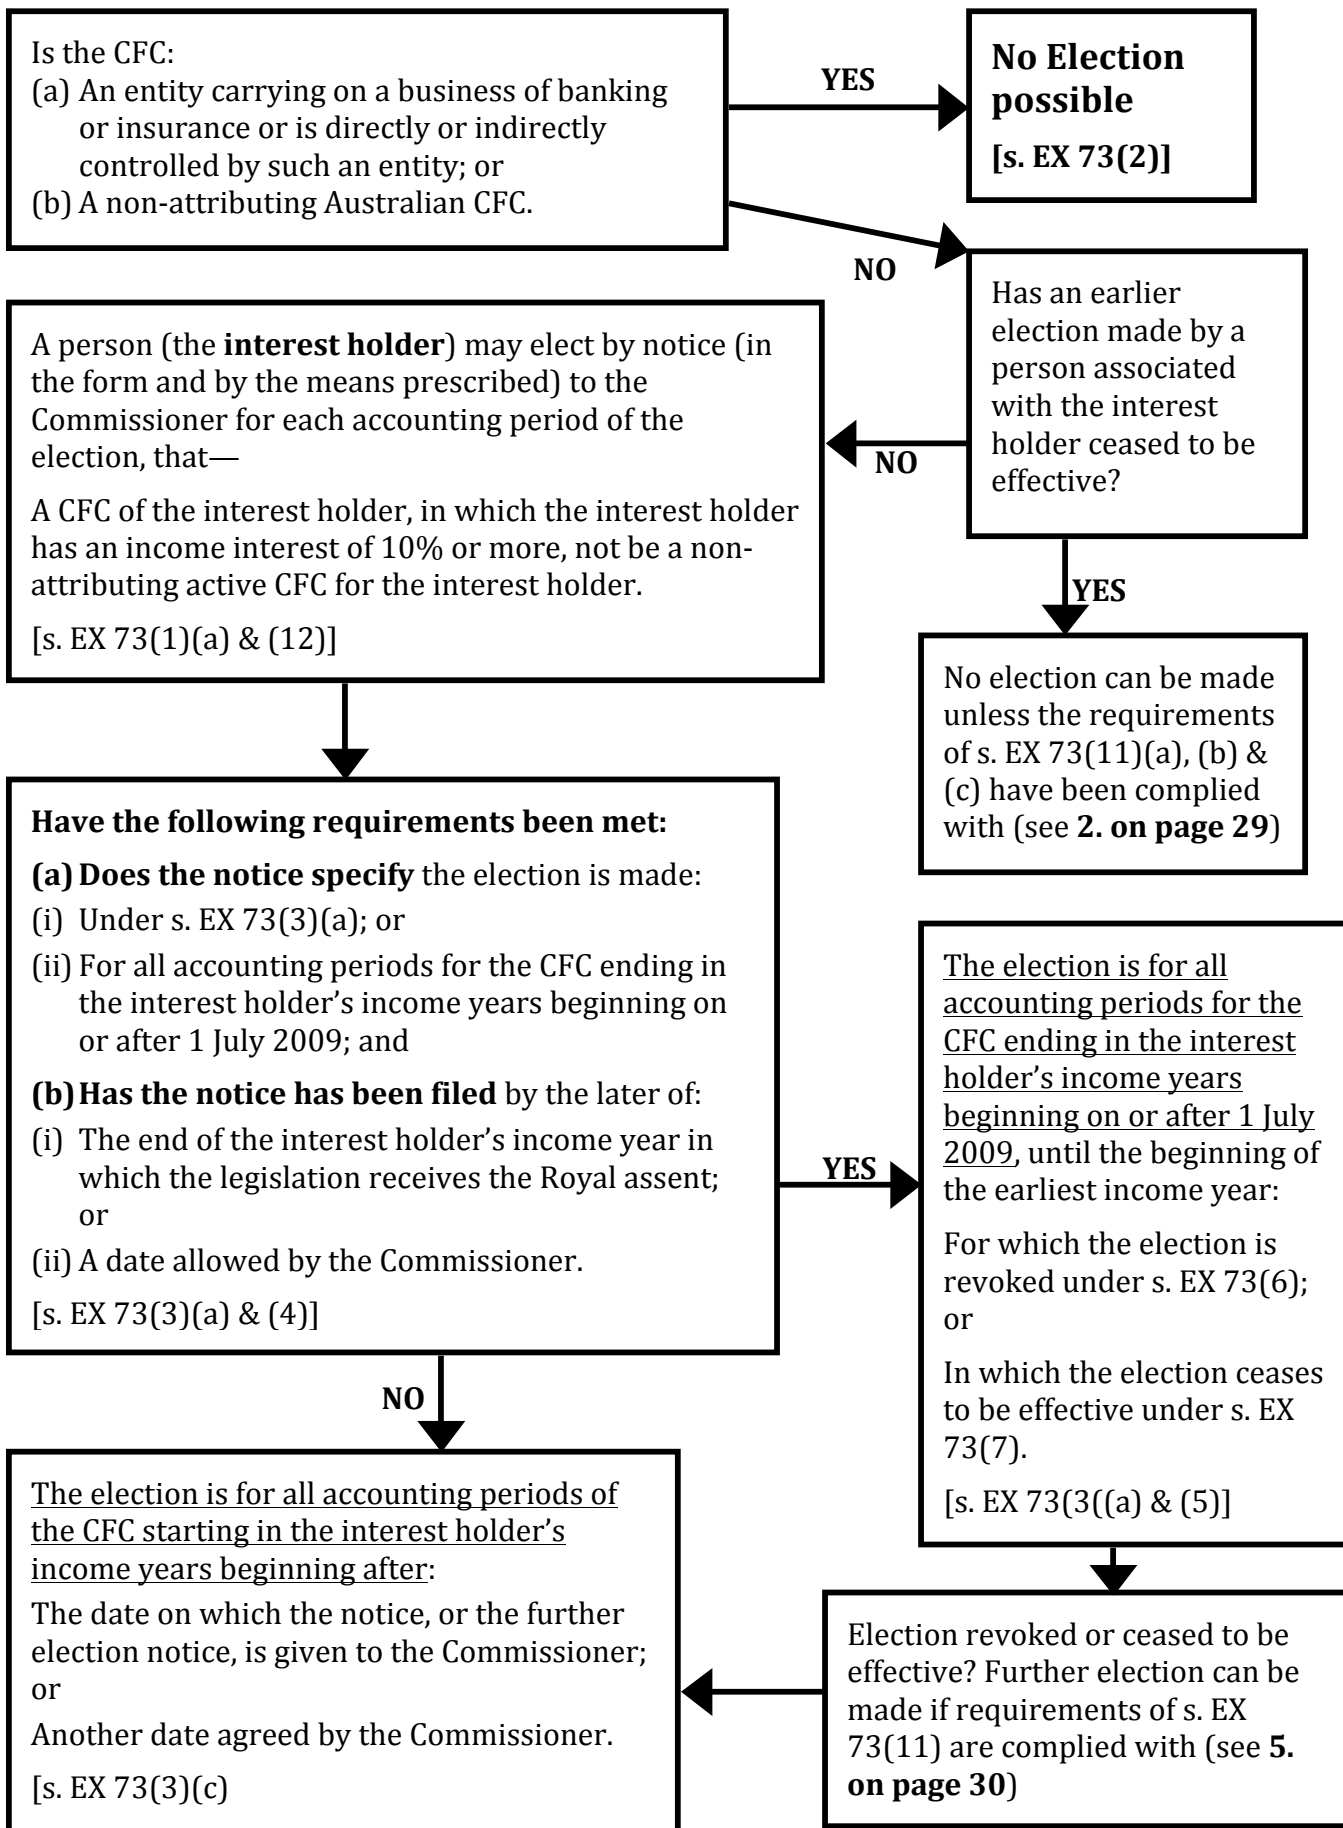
Is the CFC:
(a) An entity carrying on a business of banking or insurance or is directly or indirectly controlled by such an entity; or
(b) A non-attributing Australian CFC.

YES

**No Election possible**
**[s. EX 73(2)]**

NO

Has an earlier election made by a person associated with the interest holder ceased to be effective?

NO

A person (the **interest holder**) may elect by notice (in the form and by the means prescribed) to the Commissioner for each accounting period of the election, that—

A CFC of the interest holder, in which the interest holder has an income interest of 10% or more, not be a non-attributing active CFC for the interest holder.

[s. EX 73(1)(a) & (12)]

YES

No election can be made unless the requirements of s. EX 73(11)(a), (b) & (c) have been complied with (see **2. on page 29**)

**Have the following requirements been met:**

**(a) Does the notice specify** the election is made:
(i) Under s. EX 73(3)(a); or
(ii) For all accounting periods for the CFC ending in the interest holder's income years beginning on or after 1 July 2009; and

**(b) Has the notice has been filed** by the later of:
(i) The end of the interest holder's income year in which the legislation receives the Royal assent; or
(ii) A date allowed by the Commissioner.

[s. EX 73(3)(a) & (4)]

YES

The election is for all accounting periods for the CFC ending in the interest holder's income years beginning on or after 1 July 2009, until the beginning of the earliest income year:

For which the election is revoked under s. EX 73(6); or

In which the election ceases to be effective under s. EX 73(7).

[s. EX 73(3((a) & (5)]

NO

The election is for all accounting periods of the CFC starting in the interest holder's income years beginning after:

The date on which the notice, or the further election notice, is given to the Commissioner; or

Another date agreed by the Commissioner.

[s. EX 73(3)(c)

Election revoked or ceased to be effective? Further election can be made if requirements of s. EX 73(11) are complied with (see **5. on page 30**)